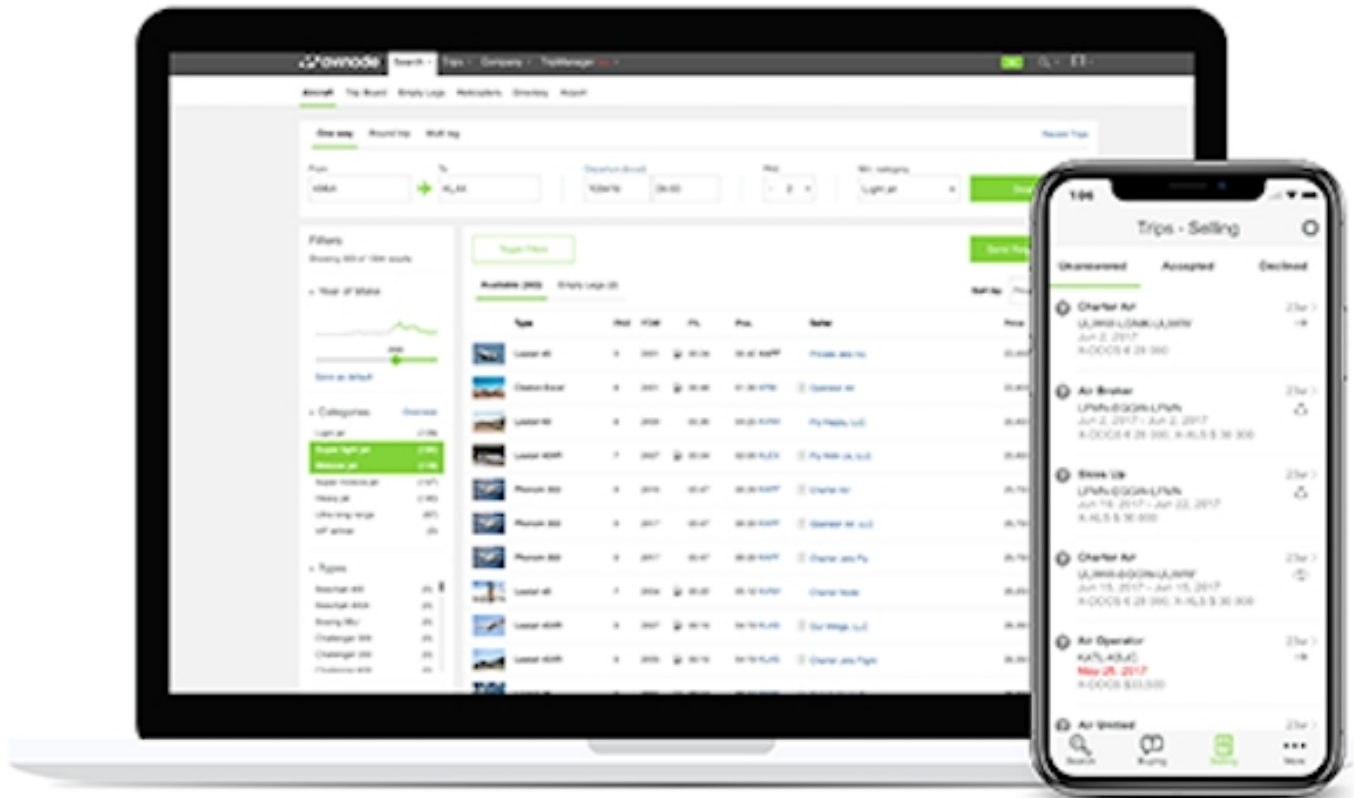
avinode Search Trips Company TripManager

Aircraft Trip Board Empty Legs Helicopters Directory Airport

One way Round trip Multi leg

Recent Trips

From To Departure (local) Pax Min. category

Light jet

Filters

Year of Make

Reset as default

Categories

Light jet

Super light jet

Midsize jet

Super midsize jet

Heavy jet

Ultra long range

VIP airliner

Types

Toggle Filters

Available Empty Legs

Type Seller

Learjet 45

Cessna Excel

Learjet 60

Learjet 45XR

Phenom 300

Phenom 300

Phenom 300

Learjet 45

Learjet 45XR

Learjet 45XR

1:04

Trips - Selling

Unanswered Accepted Declined

Charter Air

Air Broker

Show Up

Charter Air

Air Operator

May 25, 2017

Air United

Search Buying Selling More